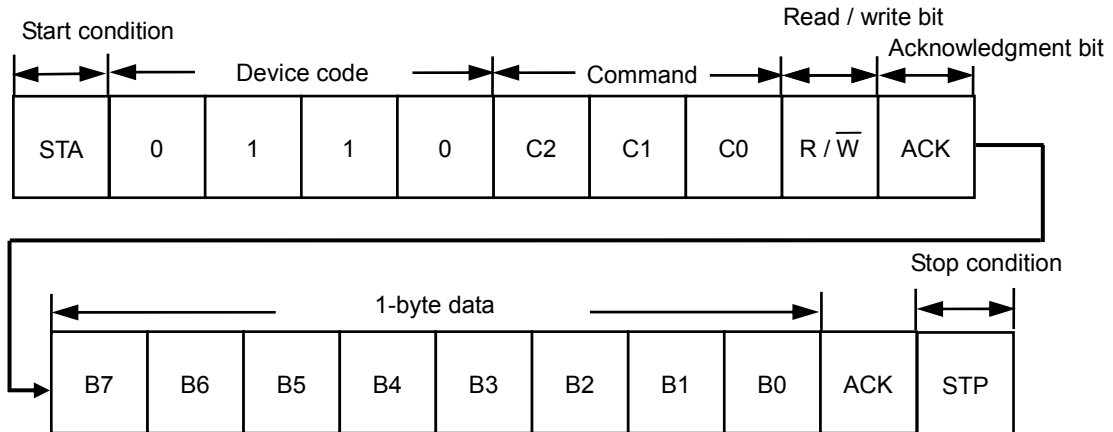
Start condition

Read / write bit

Acknowledgment bit

Device code

Command

| STA | 0 | 1 | 1 | 0 | C2 | C1 | C0 | R / $\overline{W}$ | ACK |
|---|---|---|---|---|---|---|---|---|---|

Stop condition

1-byte data

| B7 | B6 | B5 | B4 | B3 | B2 | B1 | B0 | ACK | STP |
|---|---|---|---|---|---|---|---|---|---|